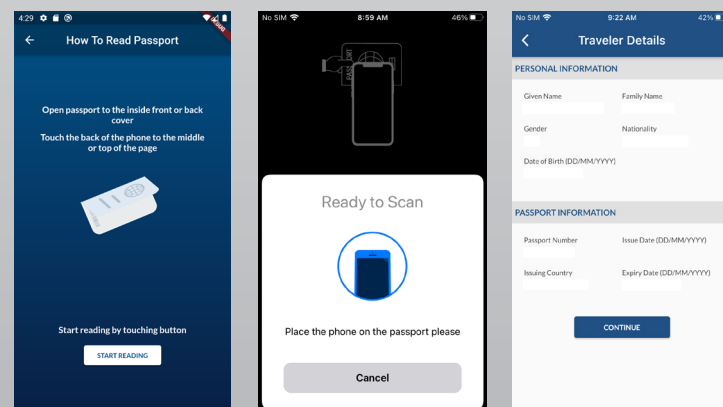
4:29

How To Read Passport

Open passport to the inside front or back cover

Touch the back of the phone to the middle or top of the page

Start reading by touching button

START READING

No SIM 8:59 AM 46%

Ready to Scan

Place the phone on the passport please

Cancel

No SIM 9:22 AM 42%

Traveler Details

PERSONAL INFORMATION

Given Name

Family Name

Gender

Nationality

Date of Birth (DD/MM/YYYY)

PASSPORT INFORMATION

Passport Number

Issue Date (DD/MM/YYYY)

Issuing Country

Expiry Date (DD/MM/YYYY)

CONTINUE